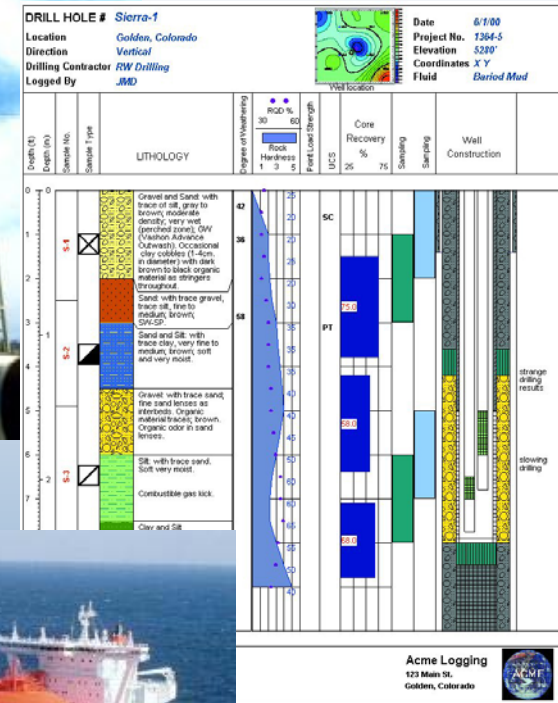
DRILL HOLE # Sierra-1
Location Golden, Colorado
Direction Vertical
Drilling Contractor RW Drilling
Logged By JMD

Well location

Date 6/1/00
Project No. 1364-5
Elevation 5280'
Coordinates X Y
Fluid Bariod Mud

Depth (ft)
Depth (m)
Sample No.
Sample Type
LITHOLOGY
Degree of Weathering
RQD %
30 60
Rock Hardness
1 3 5
Point Load Strength
UCS
Core Recovery %
25 75
Sampling
Sampling
Well Construction

0
1
2
3
4
5
6
7
0
1
2

S-1
S-2
S-3

Gravel and Sand: with trace of silt, gray to brown; moderate density; very wet (perched zone); GW (Vashon Advance Outwash). Occasional clay cobbles (1-4cm. in diameter) with dark brown to black organic material as stringers throughout.

Sand: with trace gravel, trace silt, fine to medium; brown; SW-SP.

Sand and Silt: with trace clay, very fine to medium; brown; soft and very moist.

Gravel: with trace sand; fine sand lenses as interbeds. Organic material traces; brown. Organic odor in sand lenses.

Silt: with trace sand. Soft very moist.

Combustible gas kick.

Clay and Silt

42
36
58

25
20
15
25
30
35
35
40
45
50
60
60
65
50
40

SC
PT

75.0
58.0
58.0

strange drilling results

slowing drilling

Acme Logging
123 Main St.
Golden, Colorado
ACME